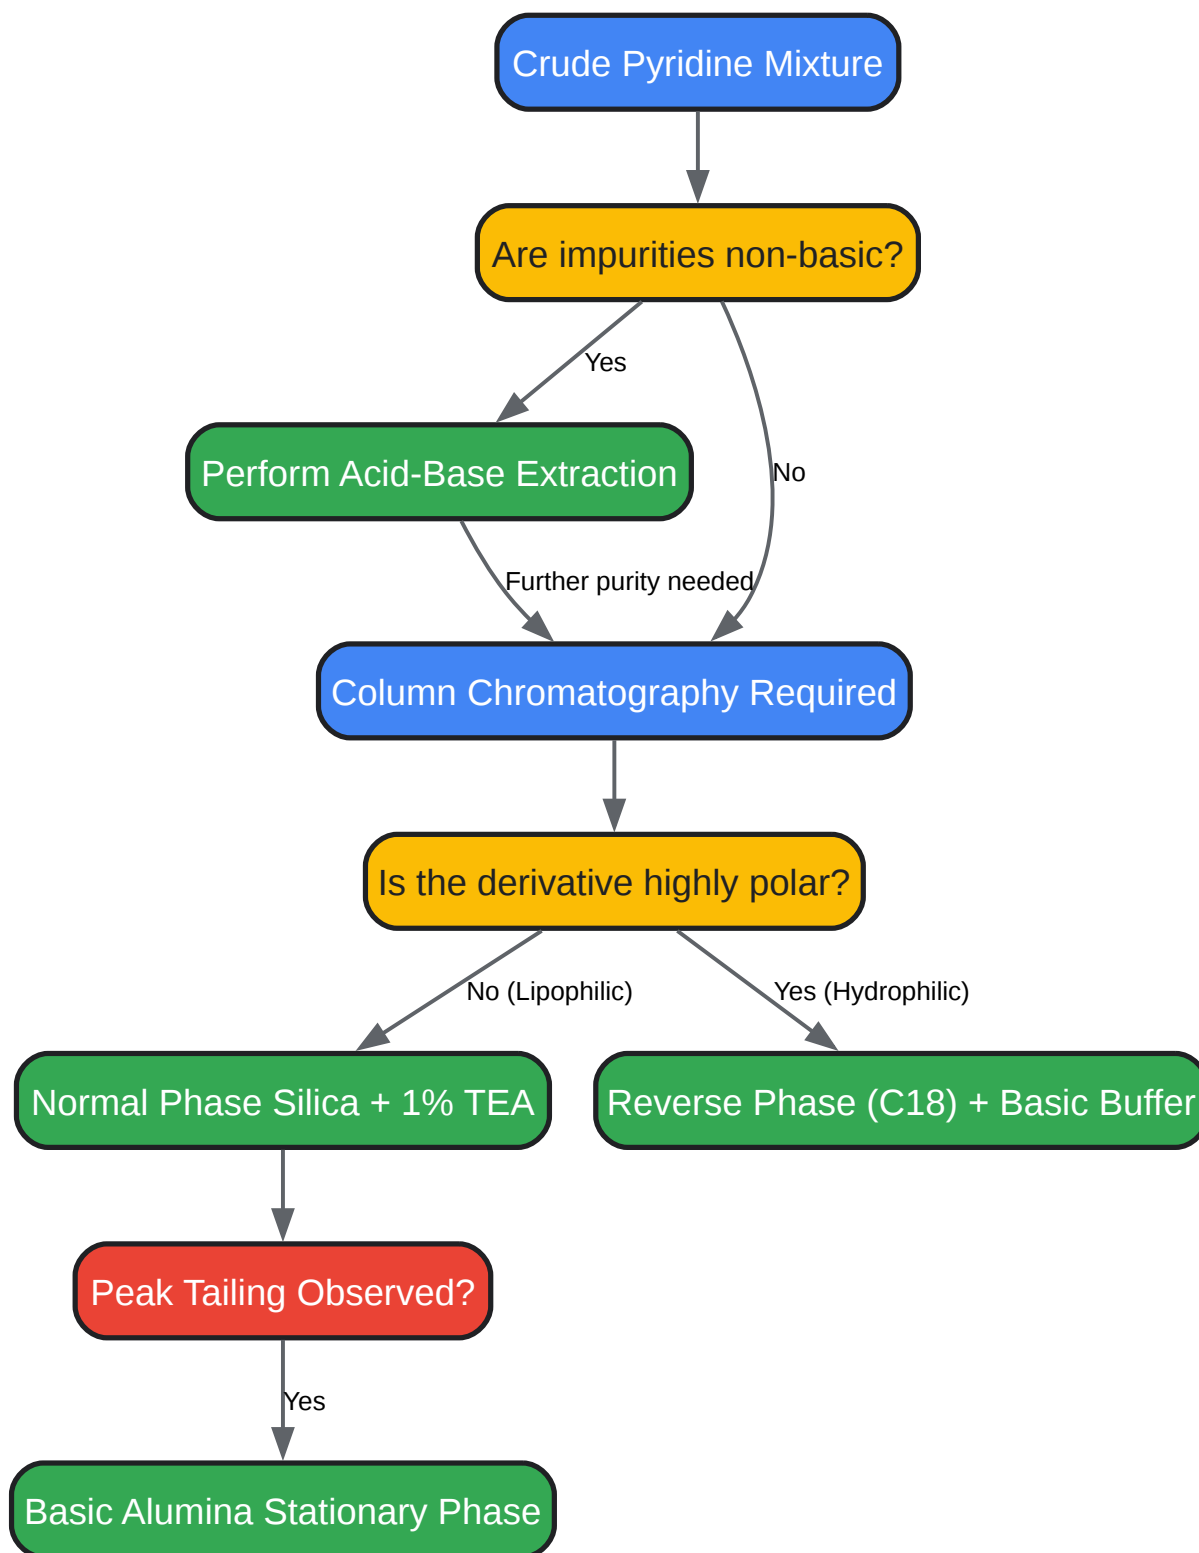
Crude Pyridine Mixture

Are impurities non-basic?

Yes

No

Perform Acid-Base Extraction

Further purity needed

Column Chromatography Required

Is the derivative highly polar?

No (Lipophilic)

Yes (Hydrophilic)

Normal Phase Silica + 1% TEA

Reverse Phase (C18) + Basic Buffer

Peak Tailing Observed?

Yes

Basic Alumina Stationary Phase